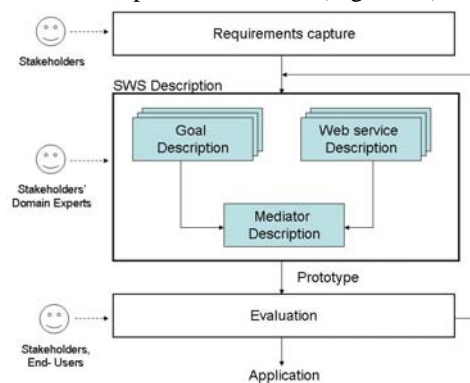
Stakeholders

Requirements capture

SWS Description

Goal Description

Web service Description

Stakeholders' Domain Experts

Mediator Description

Prototype

Evaluation

Stakeholders, End- Users

Application